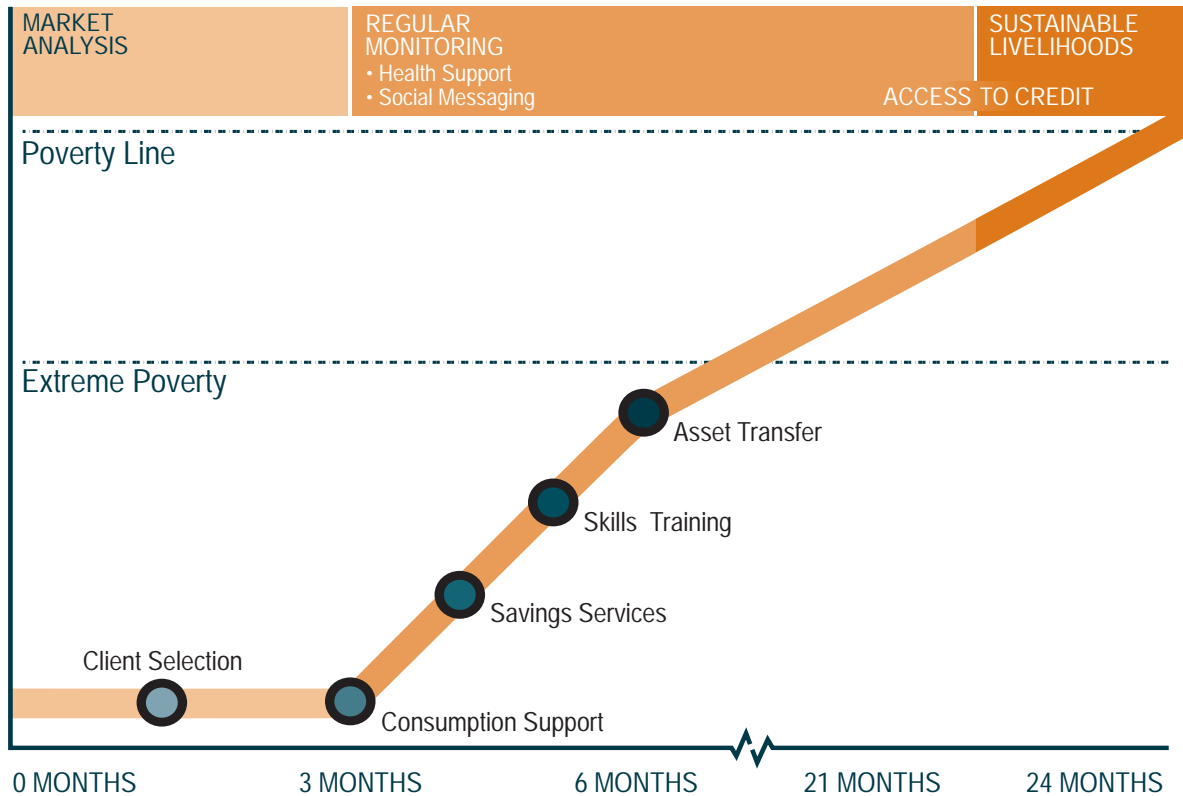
MARKET ANALYSIS

REGULAR MONITORING
• Health Support
• Social Messaging

SUSTAINABLE LIVELIHOODS

ACCESS TO CREDIT

Poverty Line

Extreme Poverty

Asset Transfer

Skills Training

Savings Services

Client Selection

Consumption Support

0 MONTHS

3 MONTHS

6 MONTHS

21 MONTHS

24 MONTHS